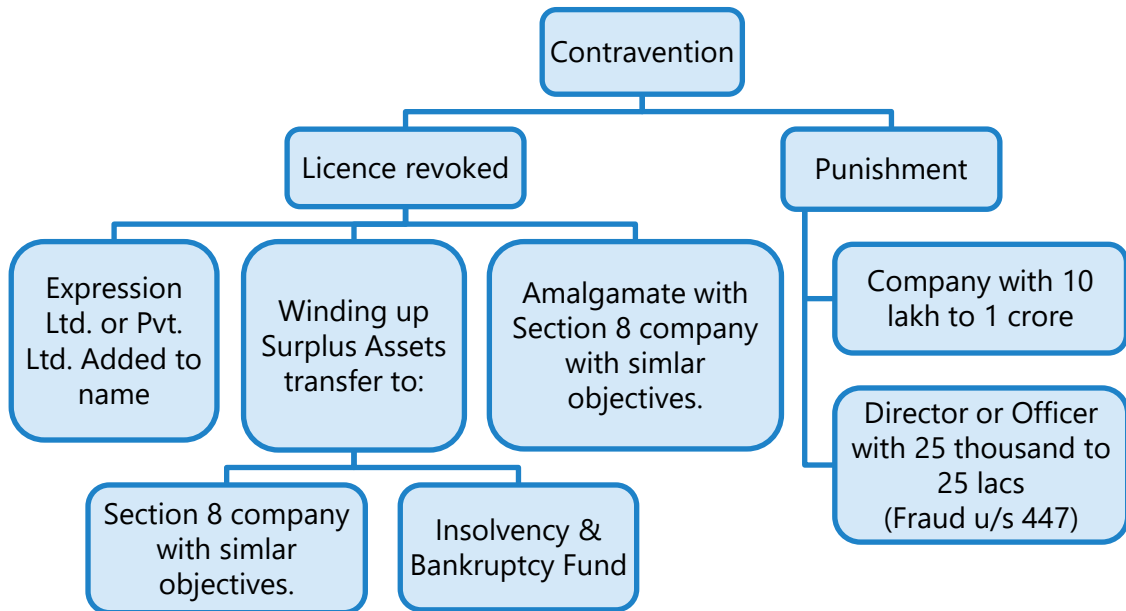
Contravention

Licence revoked

Punishment

Expression Ltd. or Pvt. Ltd. Added to name

Winding up Surplus Assets transfer to:

Amalgamate with Section 8 company with simlar objectives.

Company with 10 lakh to 1 crore

Director or Officer with 25 thousand to 25 lacs (Fraud u/s 447)

Section 8 company with simlar objectives.

Insolvency & Bankruptcy Fund